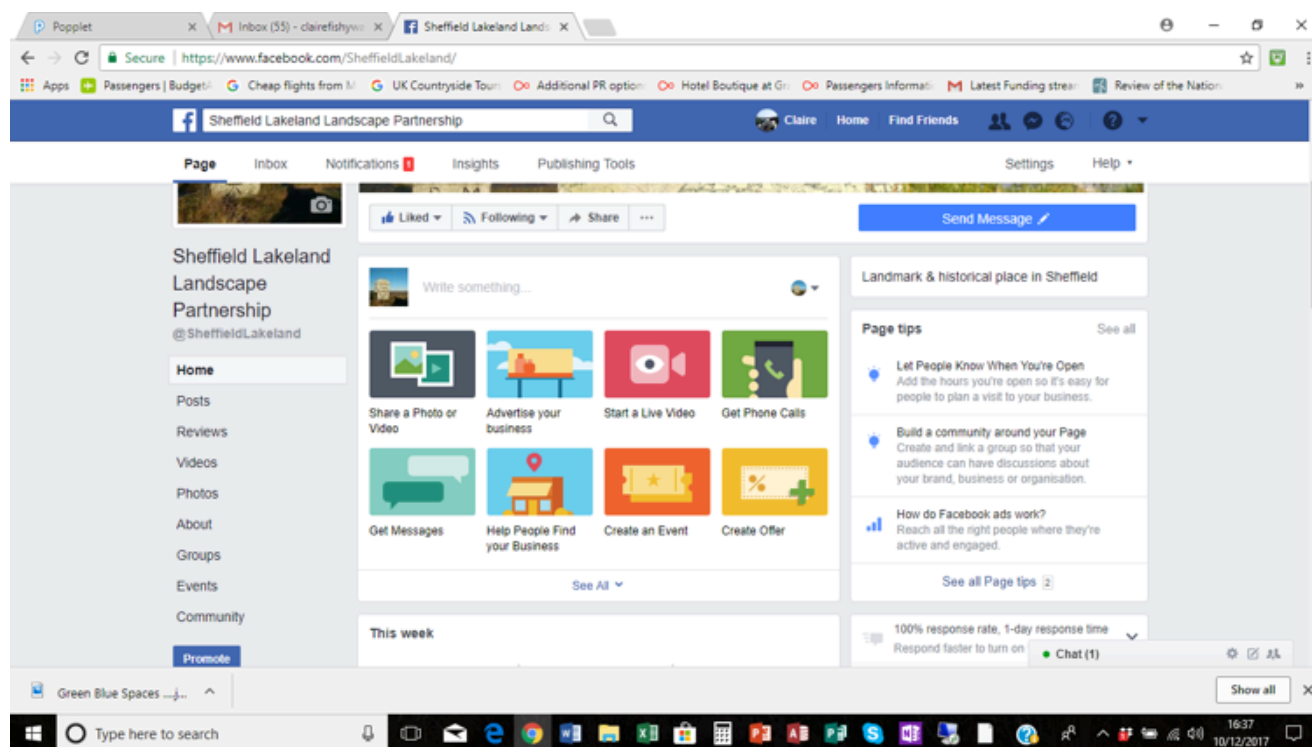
Popplet
Inbox (55) - clairefishyw
Sheffield Lakeland Lands

Secure | https://www.facebook.com/SheffieldLakeland/

Apps
Passengers | Budget
Cheap flights from M
UK Countryside Tour
Additional PR option
Hotel Boutique at Gr
Passengers Informati
Latest Funding strea
Review of the Nation

Sheffield Lakeland Landscape Partnership
Claire Home Find Friends

Page Inbox Notifications 1 Insights Publishing Tools Settings Help

Liked Following Share ···
Send Message

Sheffield Lakeland Landscape Partnership
@SheffieldLakeland

Home
Posts
Reviews
Videos
Photos
About
Groups
Events
Community
Promote

Write something...

Share a Photo or Video
Advertise your business
Start a Live Video
Get Phone Calls
Get Messages
Help People Find your Business
Create an Event
Create Offer

See All

This week

Landmark & historical place in Sheffield

Page tips
See all

Let People Know When You're Open
Add the hours you're open so it's easy for people to plan a visit to your business.

Build a community around your Page
Create and link a group so that your audience can have discussions about your brand, business or organisation.

How do Facebook ads work?
Reach all the right people where they're active and engaged.

See all Page tips 2

100% response rate, 1-day response time
Respond faster to turn on

Chat (1)

Green Blue Spaces
Show all

Type here to search
16:37
10/12/2017